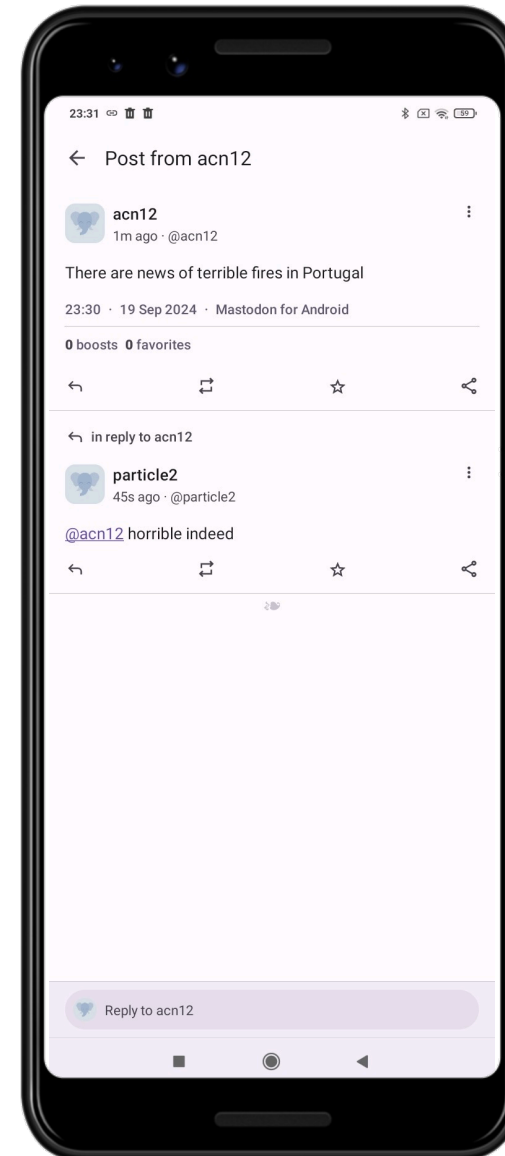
23:31

59

Post from acn12

acn12
1m ago · @acn12

There are news of terrible fires in Portugal

23:30 · 19 Sep 2024 · Mastodon for Android

0 boosts 0 favorites

in reply to acn12

particle2
45s ago · @particle2

@acn12 horrible indeed

Reply to acn12